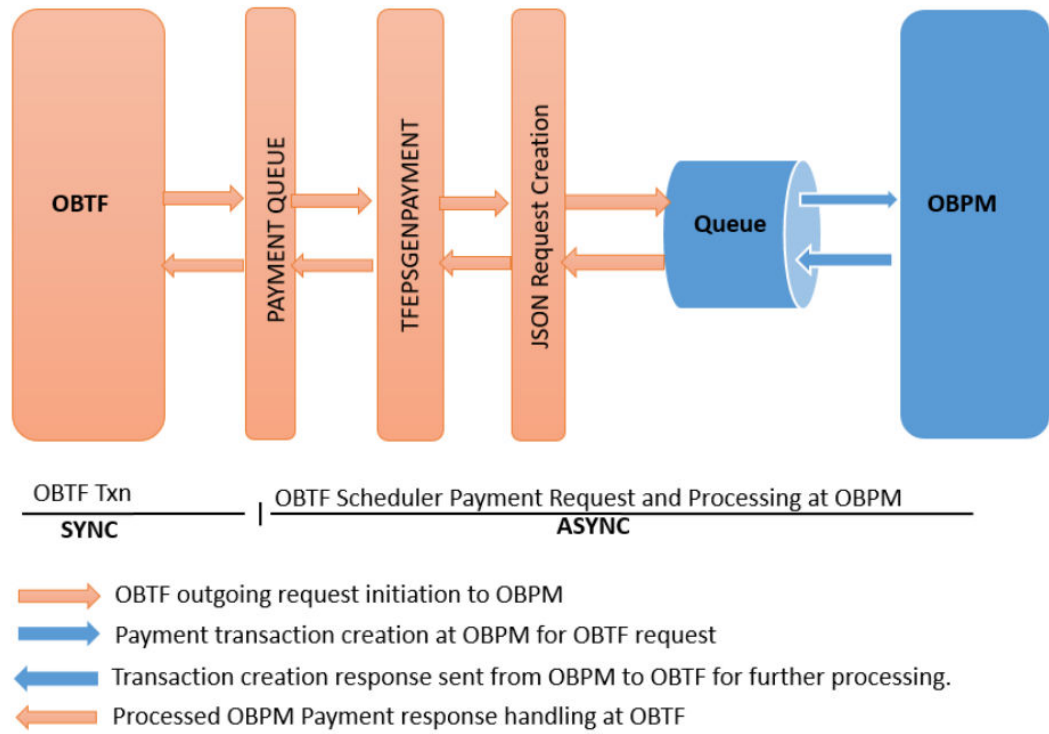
OBTF

PAYMENT QUEUE

TFEPSGENPAYMENT

JSON Request Creation

Queue

OBPM

OBTF Txn
SYNC

OBTF Scheduler Payment Request and Processing at OBPM
ASYNC

OBTF outgoing request initiation to OBPM

Payment transaction creation at OBPM for OBTF request

Transaction creation response sent from OBPM to OBTF for further processing.

Processed OBPM Payment response handling at OBTF